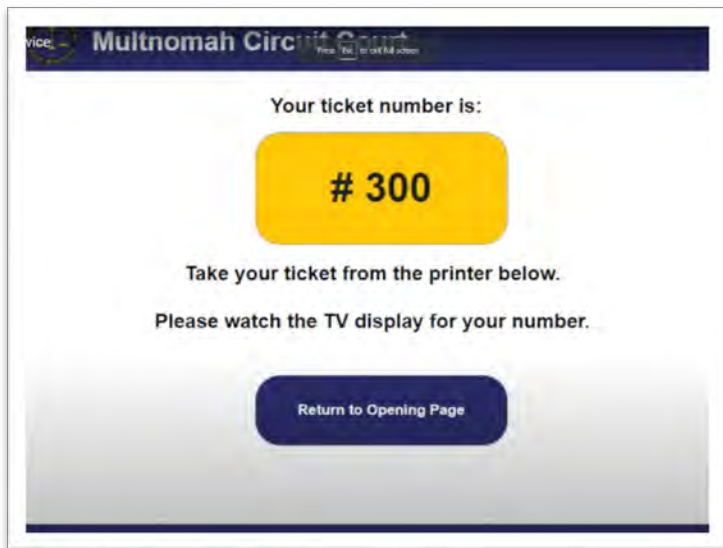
vice Multnomah Circuit Court

Press Esc to exit full screen

Your ticket number is:

# 300

Take your ticket from the printer below.

Please watch the TV display for your number.

Return to Opening Page